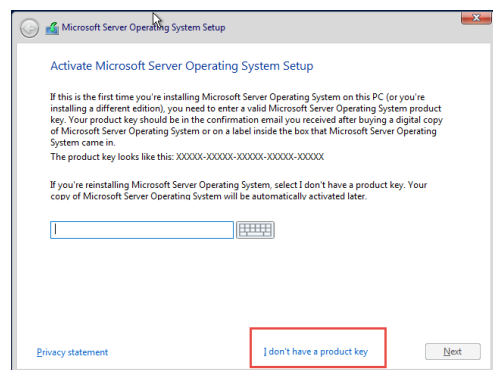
Microsoft Server Operating System Setup

Activate Microsoft Server Operating System Setup

If this is the first time you're installing Microsoft Server Operating System on this PC (or you're installing a different edition), you need to enter a valid Microsoft Server Operating System product key. Your product key should be in the confirmation email you received after buying a digital copy of Microsoft Server Operating System or on a label inside the box that Microsoft Server Operating System came in.

The product key looks like this: XXXXX-XXXXX-XXXXX-XXXXX-XXXXX

If you're reinstalling Microsoft Server Operating System, select I don't have a product key. Your copy of Microsoft Server Operating System will be automatically activated later.

Privacy statement

I don't have a product key

Next